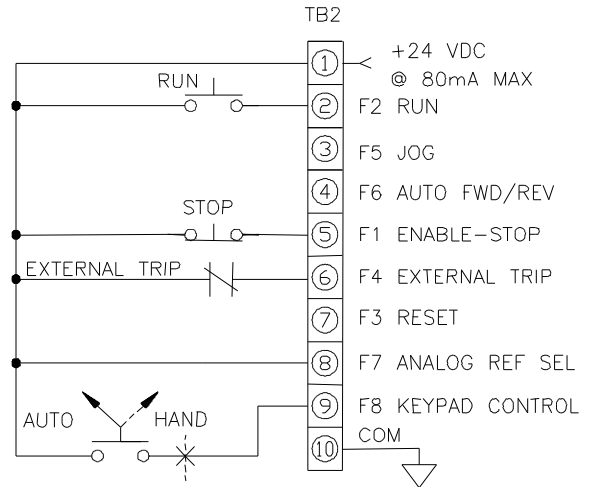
TB2

RUN

STOP

EXTERNAL TRIP

AUTO

HAND

1 +24 VDC @ 80mA MAX

2 F2 RUN

3 F5 JOG

4 F6 AUTO FWD/REV

5 F1 ENABLE-STOP

6 F4 EXTERNAL TRIP

7 F3 RESET

8 F7 ANALOG REF SEL

9 F8 KEYPAD CONTROL

10 COM